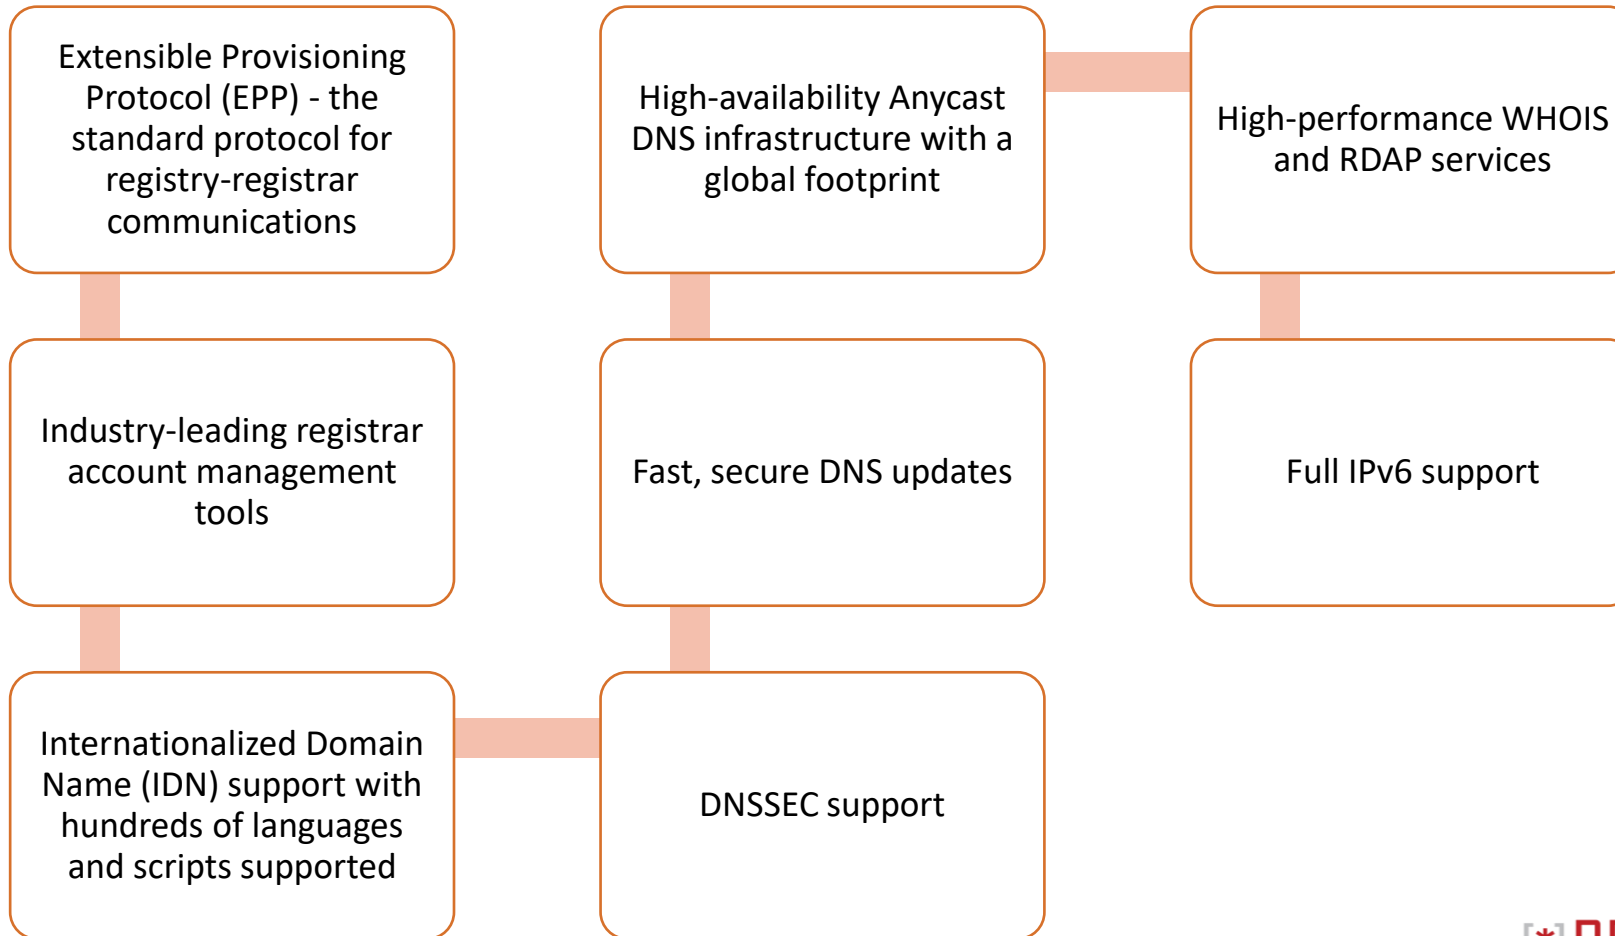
Extensible Provisioning Protocol (EPP) - the standard protocol for registry-registrar communications

Industry-leading registrar account management tools

Internationalized Domain Name (IDN) support with hundreds of languages and scripts supported

DNSSEC support

Fast, secure DNS updates

High-availability Anycast DNS infrastructure with a global footprint

High-performance WHOIS and RDAP services

Full IPv6 support